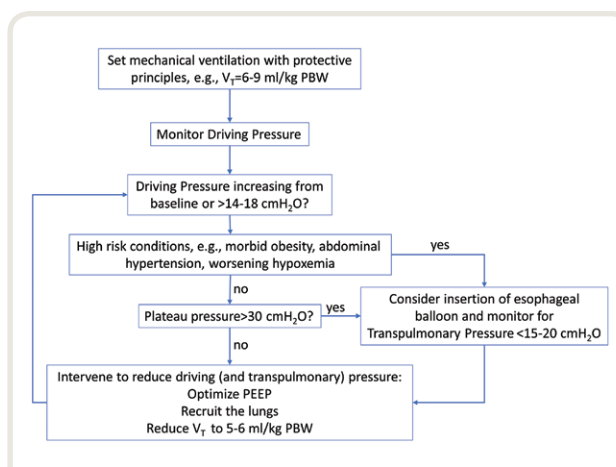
Set mechanical ventilation with protective principles, e.g., $V_T$=6-9 ml/kg PBW

Monitor Driving Pressure

Driving Pressure increasing from baseline or >14-18 cm$H_2O$?

High risk conditions, e.g., morbid obesity, abdominal hypertension, worsening hypoxemia

yes

no

Plateau pressure>30 cm$H_2O$?

yes

Consider insertion of esophageal balloon and monitor for Transpulmonary Pressure <15-20 cm$H_2O$

no

Intervene to reduce driving (and transpulmonary) pressure:
Optimize PEEP
Recruit the lungs
Reduce $V_T$ to 5-6 ml/kg PBW